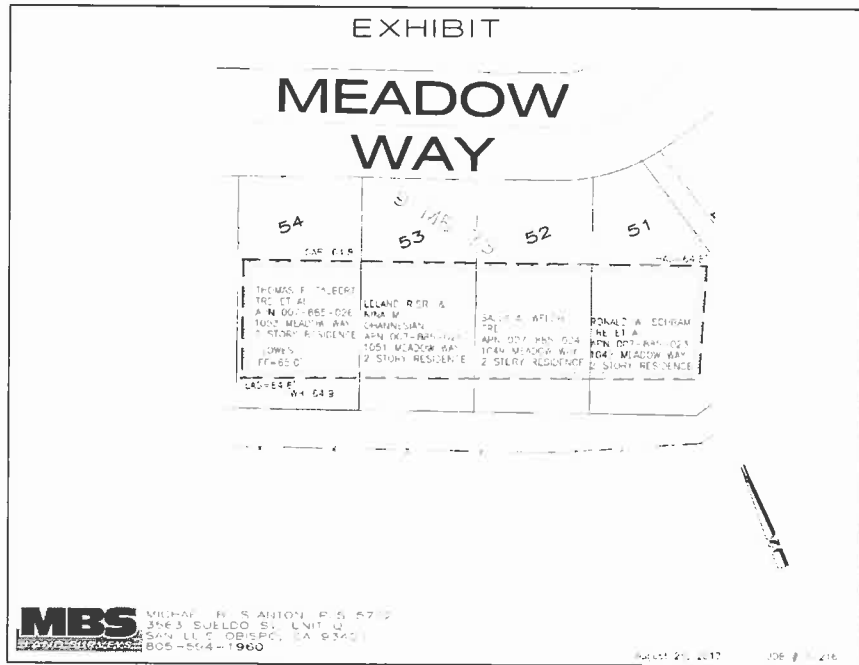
EXHIBIT

MEADOW WAY

54

53

52

51

THOMAS F. TALBERT TRE ET AL APN 007-865-026 1052 MEADOW WAY 2 STORY RESIDENCE

TOWER FF=65.0

LELAND R SR & NINA M CHANNESIAN APN 007-865-025 1051 MEADOW WAY 2 STORY RESIDENCE

SALLY A. WELCH TRE APN 007-865-024 1044 MEADOW WAY 2 STORY RESIDENCE

RONALD A. ECHRAM TRE ET AL APN 007-865-023 1041 MEADOW WAY 2 STORY RESIDENCE

MBS

MICHAEL B. STANTON, P.S. 5702 3563 SUELDO ST., UNIT Q SAN LUIS OBISPO, CA 93401 805-594-1960

August 2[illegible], 2017

JOB # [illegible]216